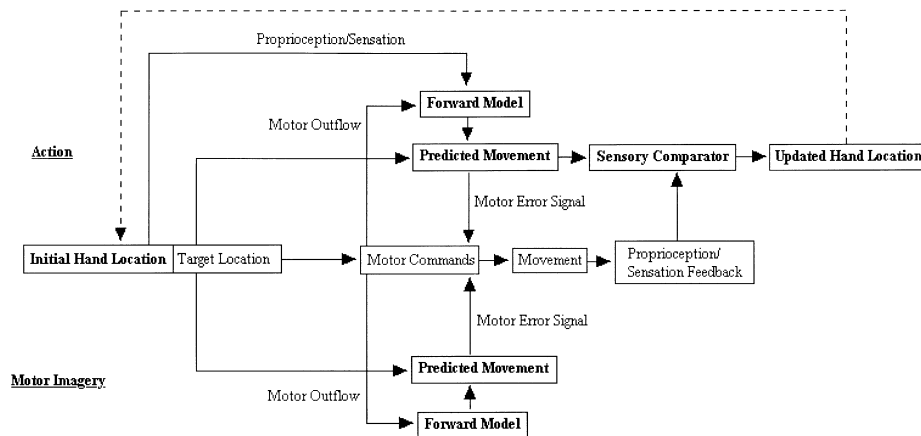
Proprioception/Sensation

Forward Model

Motor Outflow

Action

Predicted Movement

Sensory Comparator

Updated Hand Location

Motor Error Signal

Initial Hand Location

Target Location

Motor Commands

Movement

Proprioception/ Sensation Feedback

Motor Error Signal

Motor Imagery

Predicted Movement

Motor Outflow

Forward Model